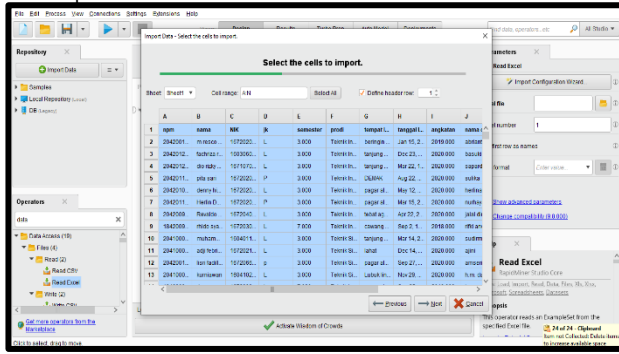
File Edit Process View Connections Settings Extensions Help

Repository

Import Data

Samples
Local Repository (Local)
DB (Legacy)

Operators

data

Data Access (10)
Files (4)
Read (2)
Read CSV
Read Excel
Write (2)

Get more operators from the Marketplace

Click to select, drag to move

Import Data - Select the cells to import.

Select the cells to import.

Sheet: Sheet1 Cell range: A:N Select All Define header row: 1

| | A | B | C | D | E | F | G | H | I | J |
|---|---|---|---|---|---|---|---|---|---|---|
| 1 | npm | nama | NIK | jk | semester | prodi | tempat l... | tanggal l... | angkatan | nama |
| 2 | 2842001... | m.rezce... | 1672020... | L | 3.000 | Teknik In... | baringin... | Jan 10, 2... | 2019.000 | abdullah |
| 3 | 2842012... | fachrizi r... | 1603060... | L | 3.000 | Teknik In... | tanjung... | Dec 23, ... | 2020.000 | sansudin |
| 4 | 2842012... | dio rizky... | 1671072... | L | 3.000 | Teknik In... | tanjung... | Mar 22, 1... | 2020.000 | saparudin |
| 5 | 2842012... | pita sari | 1672020... | P | 3.000 | Teknik In... | DEMAK | Aug 22, ... | 2020.000 | sulikan |
| 6 | 2842010... | denny b... | 1672020... | L | 3.000 | Teknik In... | pagar al... | May 12, ... | 2020.000 | herlina |
| 7 | 2842011... | Herlia D... | 1672020... | P | 3.000 | Teknik In... | pagar al... | Mar 15, 2... | 2020.000 | nurhayati |
| 8 | 2842009... | Rosidda | 1672045... | L | 3.000 | Teknik In... | tebat ag... | Apr 22, 2... | 2020.000 | jalal du... |
| 9 | 1842009... | ridda sya... | 1672020... | L | 7.000 | Teknik In... | cawang... | Sep 2, 1... | 2018.000 | rifid ars... |
| 10 | 2841000... | muham... | 1604011... | L | 3.000 | Teknik Si... | tanjung... | Mar 14, 2... | 2020.000 | susilma... |
| 11 | 2841000... | adji feriz... | 1672020... | L | 3.000 | Teknik Si... | tanjung... | Dec 14, ... | 2020.000 | ajeni |
| 12 | 2841000... | iton fadil... | 1672060... | L | 3.000 | Teknik Si... | pagar al... | Sep 27, ... | 2020.000 | armenia |
| 13 | 2841000... | kurniawan | 1604102... | L | 3.000 | Teknik Si... | Lahat kn... | Nov 29, ... | 2020.000 | h.mi du... |

Previous Next Cancel

Activate Wisdom of Crowds

Parameters
Read Excel
Import Configuration Wizard
excel file
sheet number 1
first row as names
date format
Show advanced parameters
Change compatibility (9.8.000)

Read Excel
RapidMiner Studio Core
Tags: Input, Import, Read, Data, Files, Xls, Xlsx, Spreadsheet, Database
Synopsis
This operator reads an ExampleSet from the specified Excel file.

24 of 24 - Clipboard